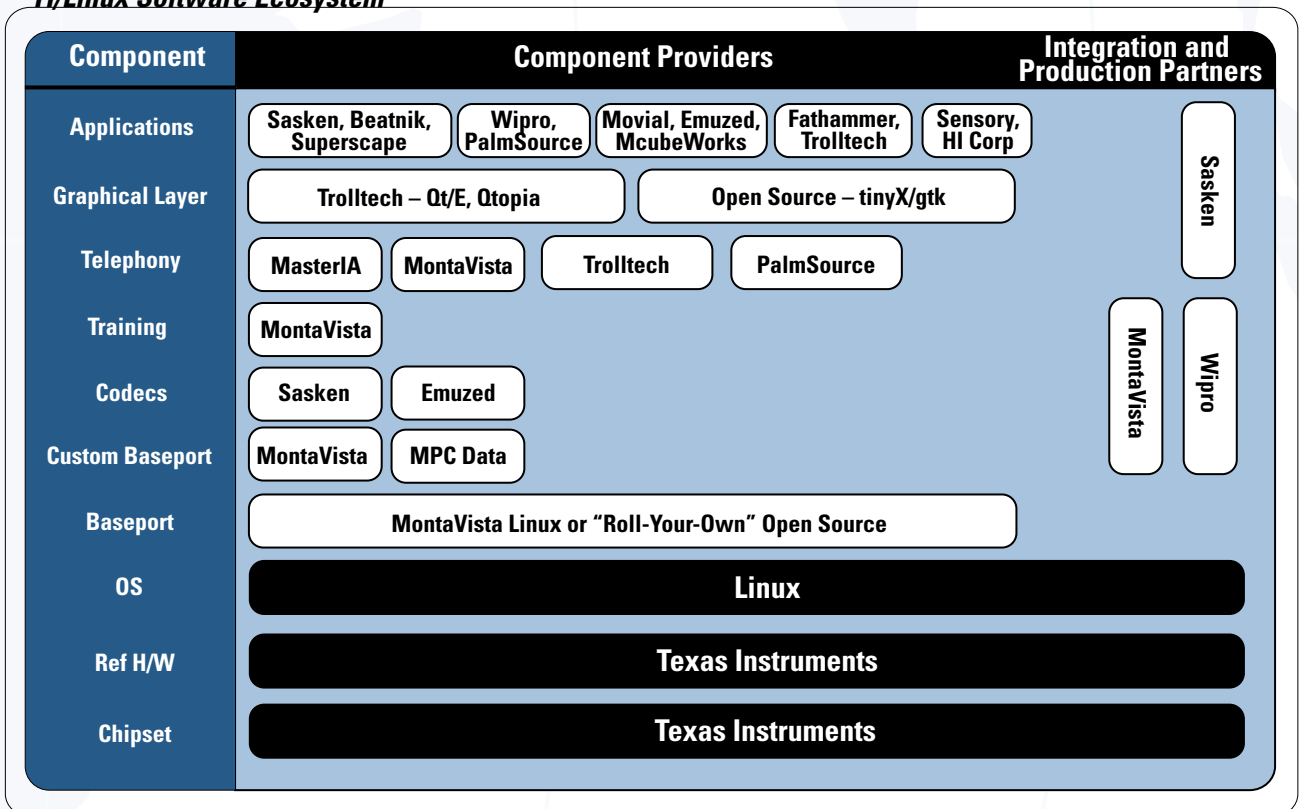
TI/Linux Software Ecosystem

| Component | Component Providers | Integration and Production Partners |
|---|---|---|
| Applications | Sasken, Beatnik, Superscape; Wipro, PalmSource; Movial, Emuzed, McubeWorks; Fathammer, Trolltech; Sensory, HI Corp | Sasken |
| Graphical Layer | Trolltech – Qt/E, Qtopia; Open Source – tinyX/gtk | |
| Telephony | MasterIA; MontaVista; Trolltech; PalmSource | |
| Training | MontaVista | MontaVista; Wipro |
| Codecs | Sasken; Emuzed | |
| Custom Baseport | MontaVista; MPC Data | |
| Baseport | MontaVista Linux or “Roll-Your-Own” Open Source | |
| OS | Linux | |
| Ref H/W | Texas Instruments | |
| Chipset | Texas Instruments | |